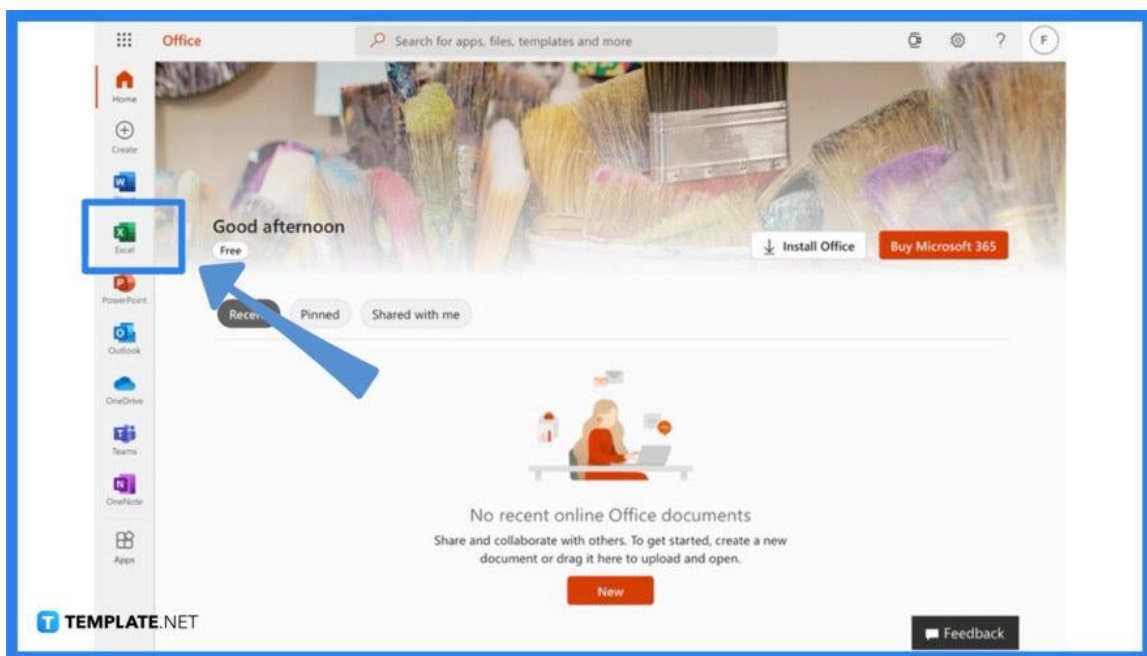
Office

Search for apps, files, templates and more

F

Home

Create

Word

Excel

PowerPoint

Outlook

OneDrive

Teams

OneNote

Apps

Good afternoon

Free

Install Office

Buy Microsoft 365

Recent

Pinned

Shared with me

No recent online Office documents

Share and collaborate with others. To get started, create a new document or drag it here to upload and open.

New

Feedback

TEMPLATE.NET